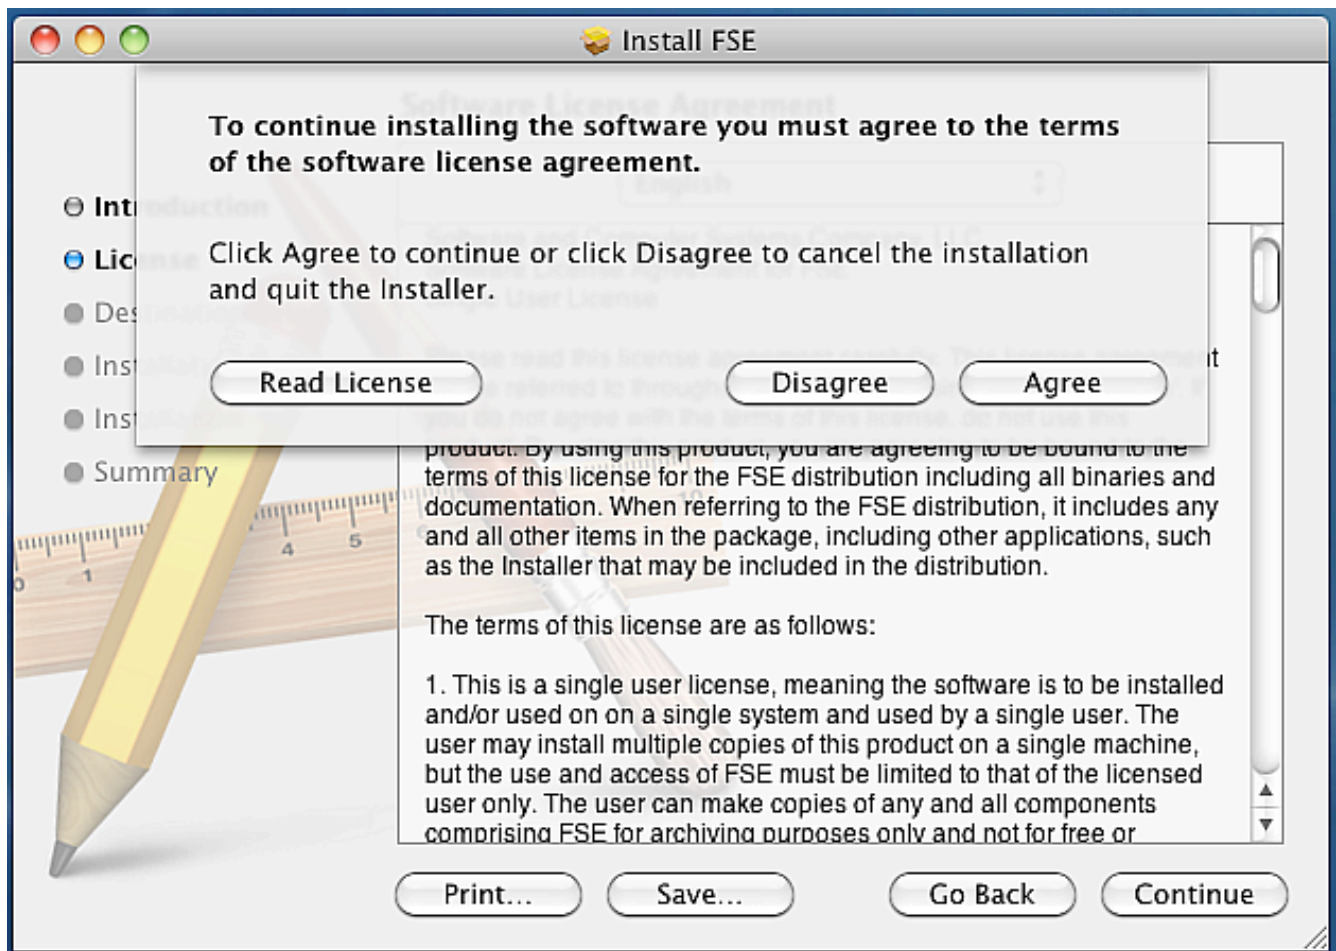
Install FSE

Software License Agreement

To continue installing the software you must agree to the terms of the software license agreement.

Click Agree to continue or click Disagree to cancel the installation and quit the Installer.

Read License

Disagree

Agree

English

Int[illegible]

Lic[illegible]

Des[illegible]

Ins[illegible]

Ins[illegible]

Summary

Software and Computer Systems Company, LLC
Software License Agreement for FSE
Single User License

Please read this license agreement carefully. This license agreement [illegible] is referred to throughout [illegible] you do not agree with the terms of this license, do not use this product. By using this product, you are agreeing to be bound to the terms of this license for the FSE distribution including all binaries and documentation. When referring to the FSE distribution, it includes any and all other items in the package, including other applications, such as the Installer that may be included in the distribution.

The terms of this license are as follows:

1. This is a single user license, meaning the software is to be installed and/or used on on a single system and used by a single user. The user may install multiple copies of this product on a single machine, but the use and access of FSE must be limited to that of the licensed user only. The user can make copies of any and all components comprising FSE for archiving purposes only and not for free or

Print...

Save...

Go Back

Continue